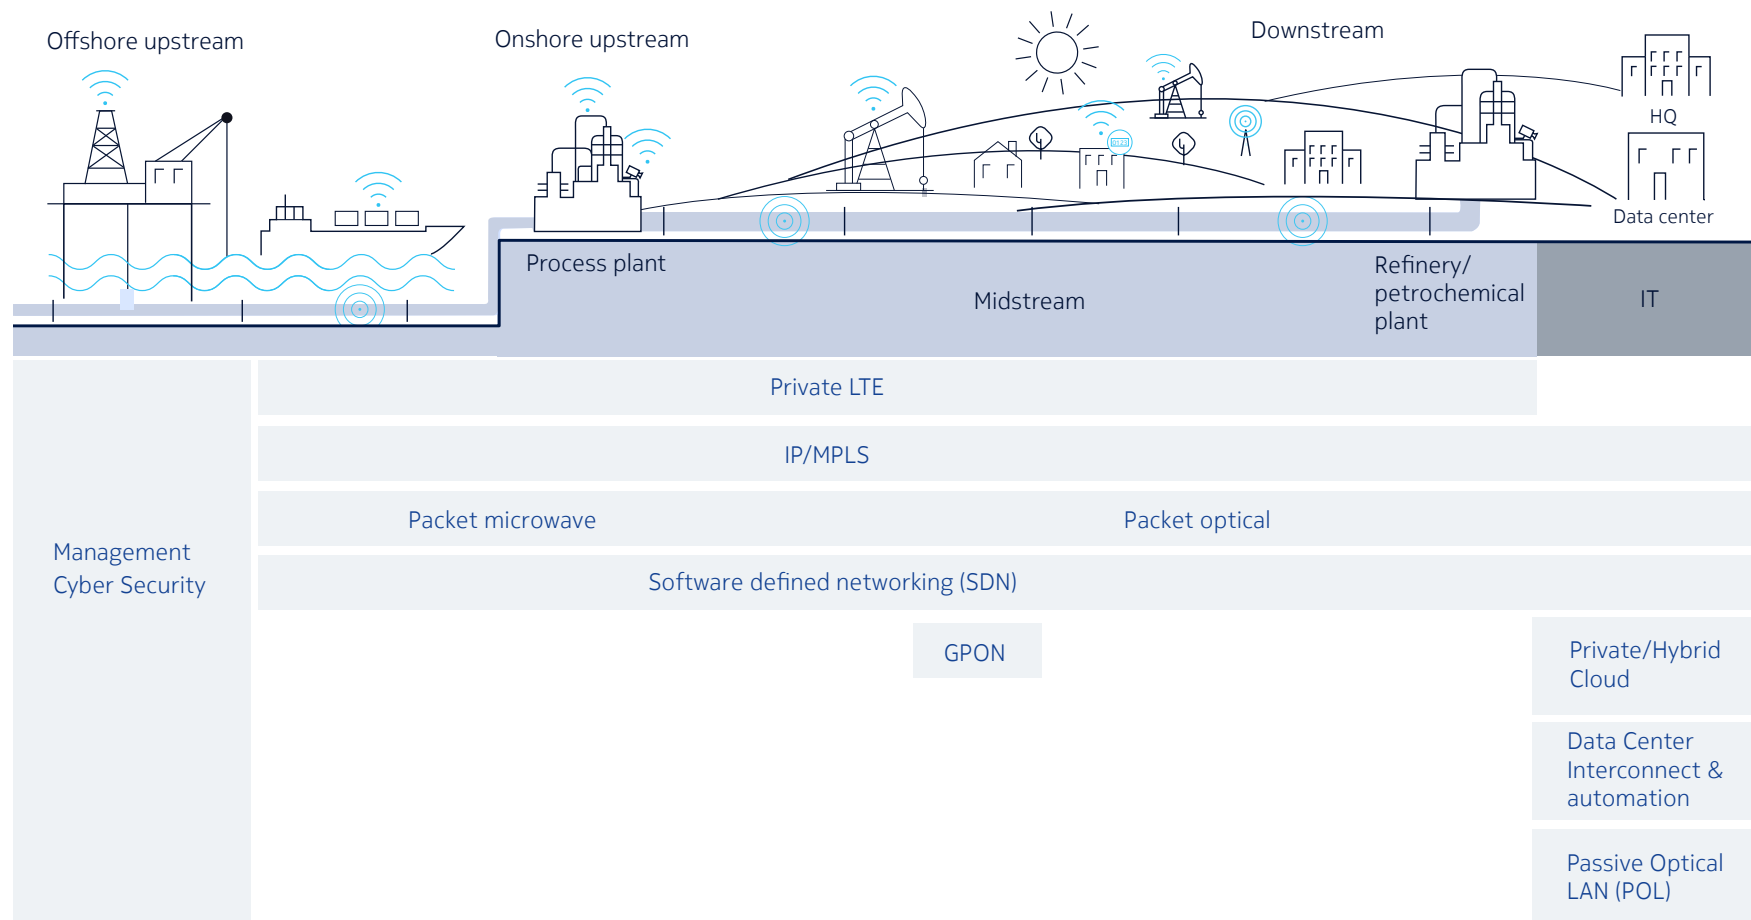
Offshore upstream

Onshore upstream

Downstream

HQ

Data center

Process plant

Midstream

Refinery/ petrochemical plant

IT

Private LTE

IP/MPLS

Packet microwave

Packet optical

Management
Cyber Security

Software defined networking (SDN)

GPON

Private/Hybrid Cloud

Data Center Interconnect & automation

Passive Optical LAN (POL)